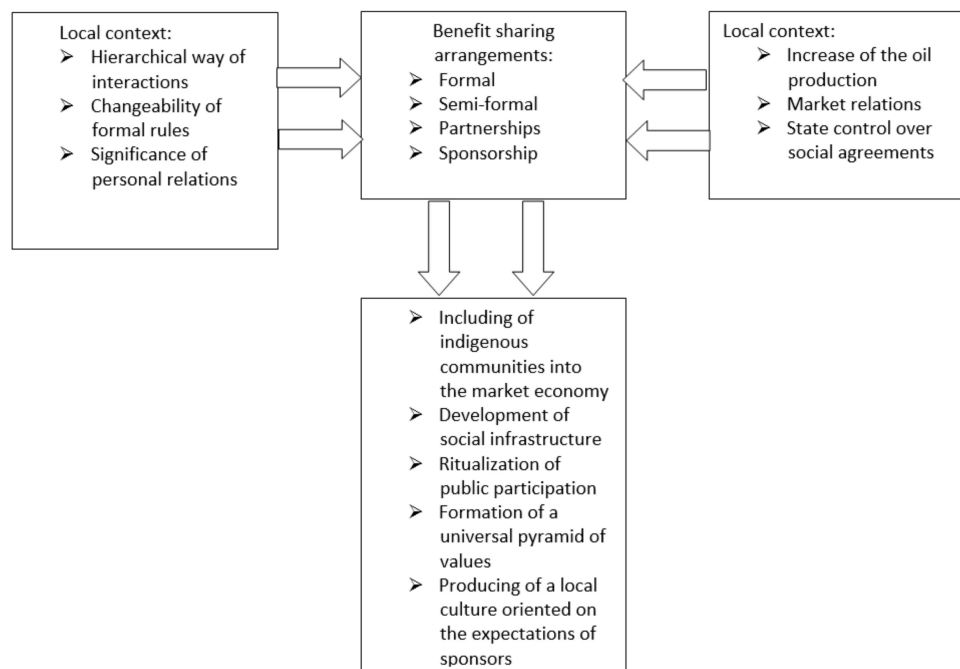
Local context:
- Hierarchical way of interactions
- Changeability of formal rules
- Significance of personal relations

Benefit sharing arrangements:
- Formal
- Semi-formal
- Partnerships
- Sponsorship

Local context:
- Increase of the oil production
- Market relations
- State control over social agreements

- Including of indigenous communities into the market economy
- Development of social infrastructure
- Ritualization of public participation
- Formation of a universal pyramid of values
- Producing of a local culture oriented on the expectations of sponsors